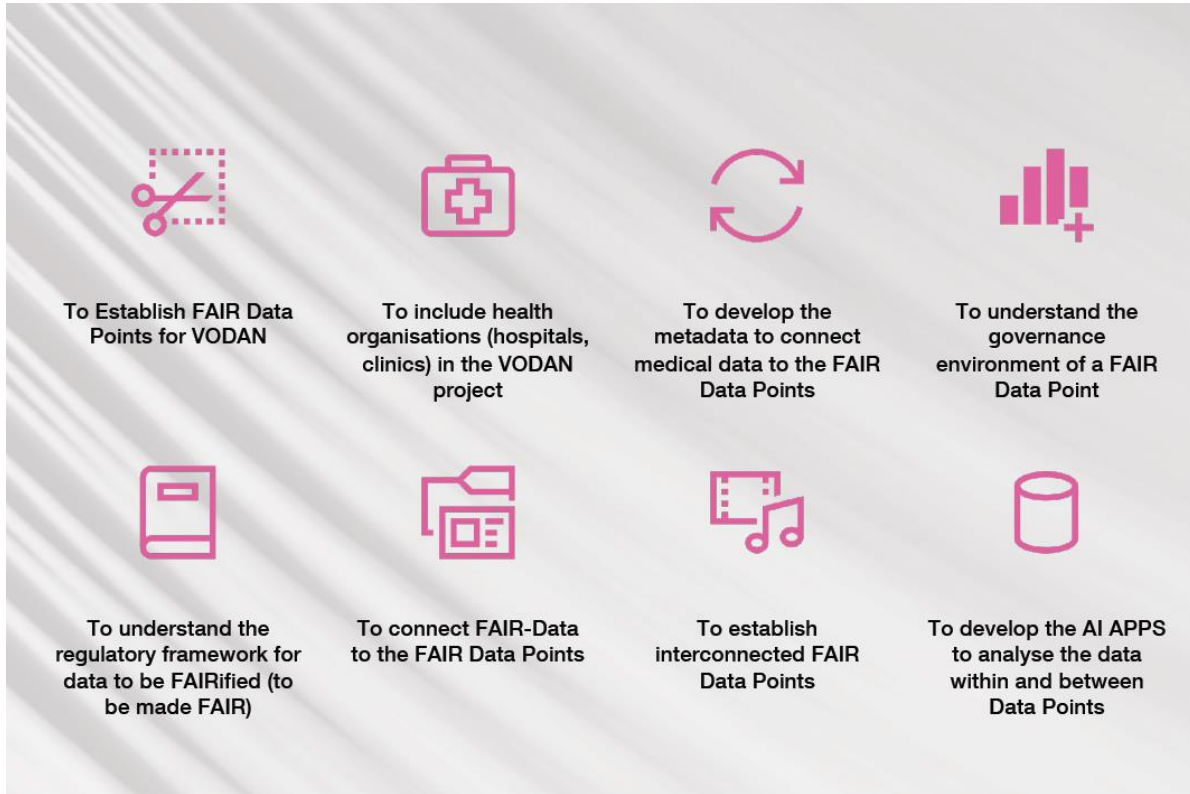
To Establish FAIR Data Points for VODAN

To include health organisations (hospitals, clinics) in the VODAN project

To develop the metadata to connect medical data to the FAIR Data Points

To understand the governance environment of a FAIR Data Point

To understand the regulatory framework for data to be FAIRified (to be made FAIR)

To connect FAIR-Data to the FAIR Data Points

To establish interconnected FAIR Data Points

To develop the AI APPS to analyse the data within and between Data Points